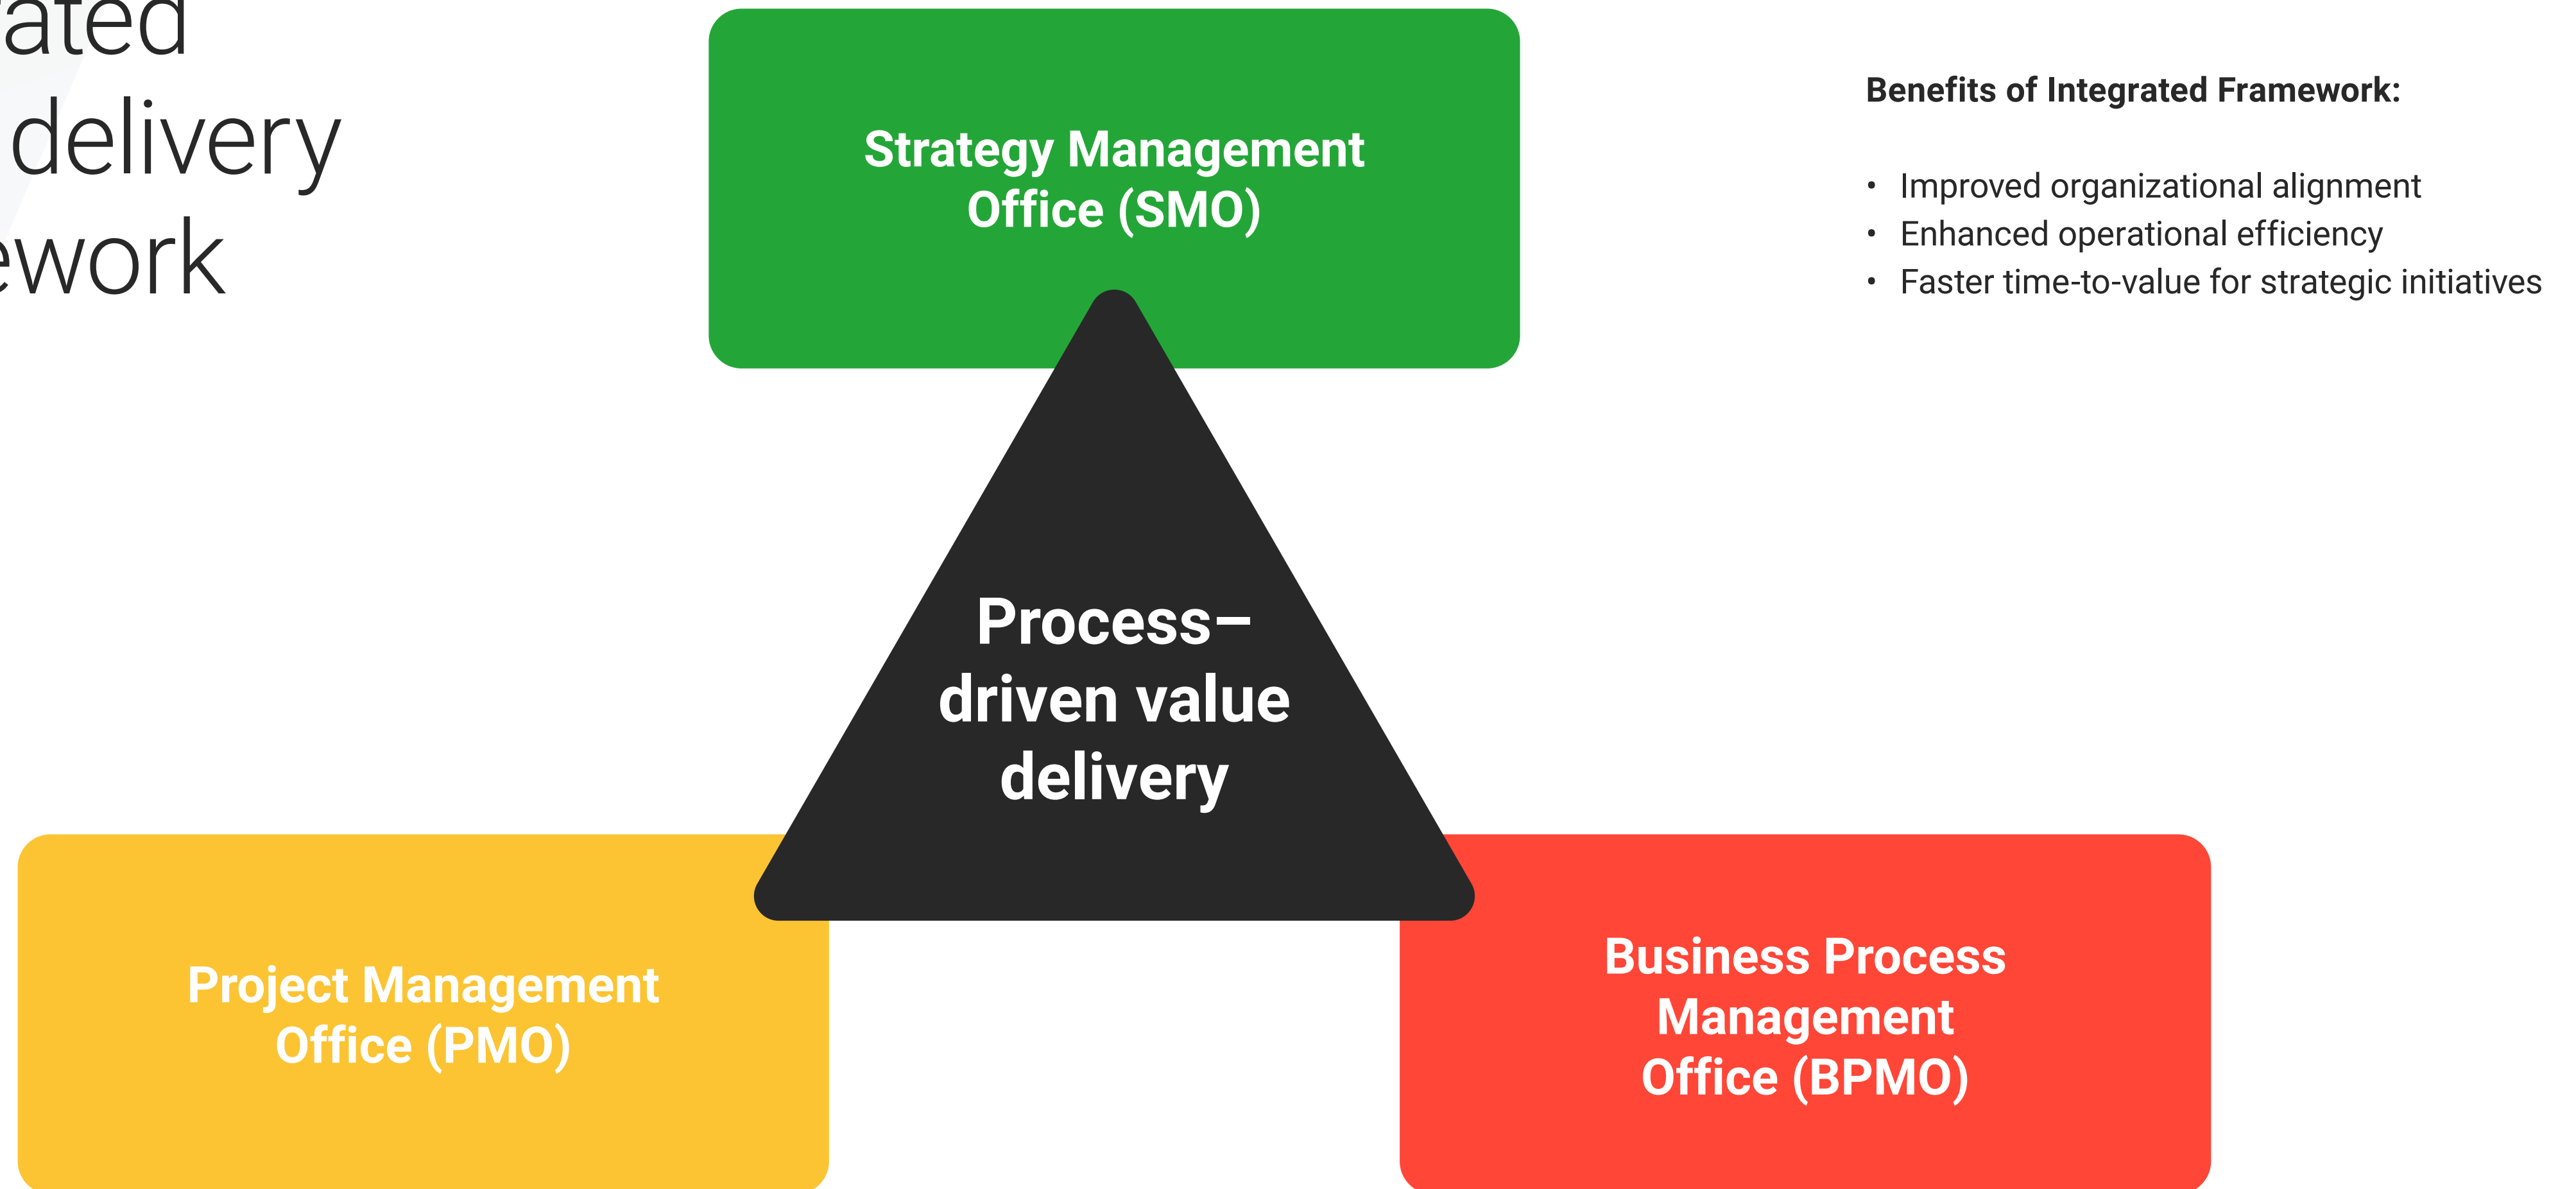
ated
delivery
ework

Strategy Management Office (SMO)

Benefits of Integrated Framework:

- Improved organizational alignment
- Enhanced operational efficiency
- Faster time-to-value for strategic initiatives

Process–driven value delivery

Project Management Office (PMO)

Business Process Management Office (BPMO)